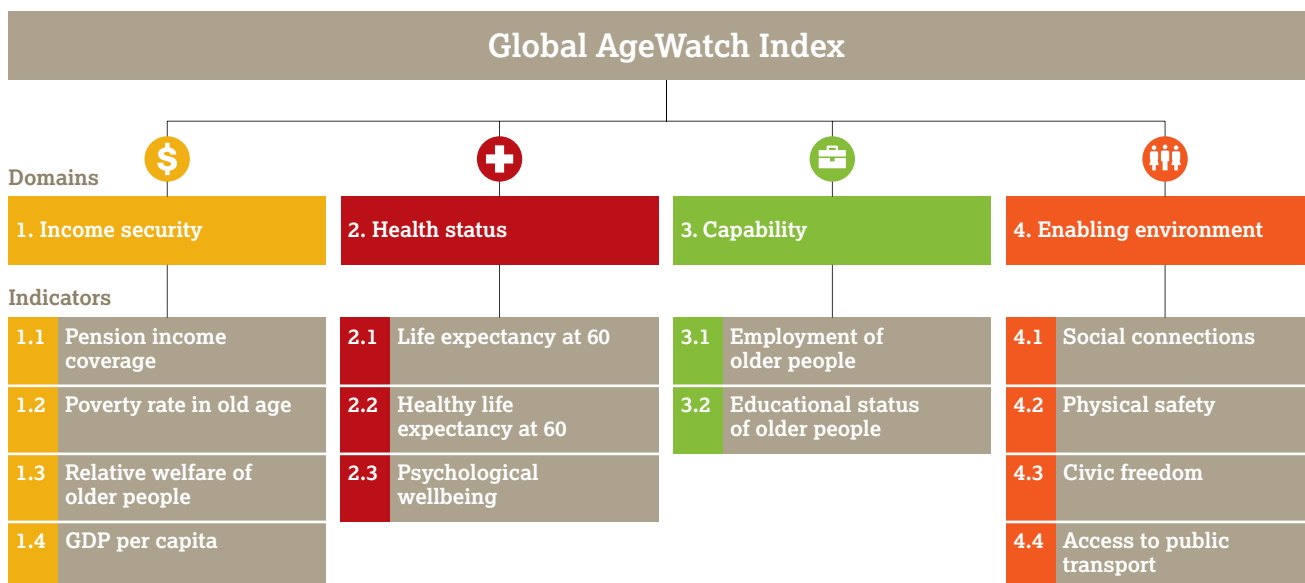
Global AgeWatch Index

Domains

1. Income security

Indicators

1.1 Pension income coverage

1.2 Poverty rate in old age

1.3 Relative welfare of older people

1.4 GDP per capita

2. Health status

2.1 Life expectancy at 60

2.2 Healthy life expectancy at 60

2.3 Psychological wellbeing

3. Capability

3.1 Employment of older people

3.2 Educational status of older people

4. Enabling environment

4.1 Social connections

4.2 Physical safety

4.3 Civic freedom

4.4 Access to public transport